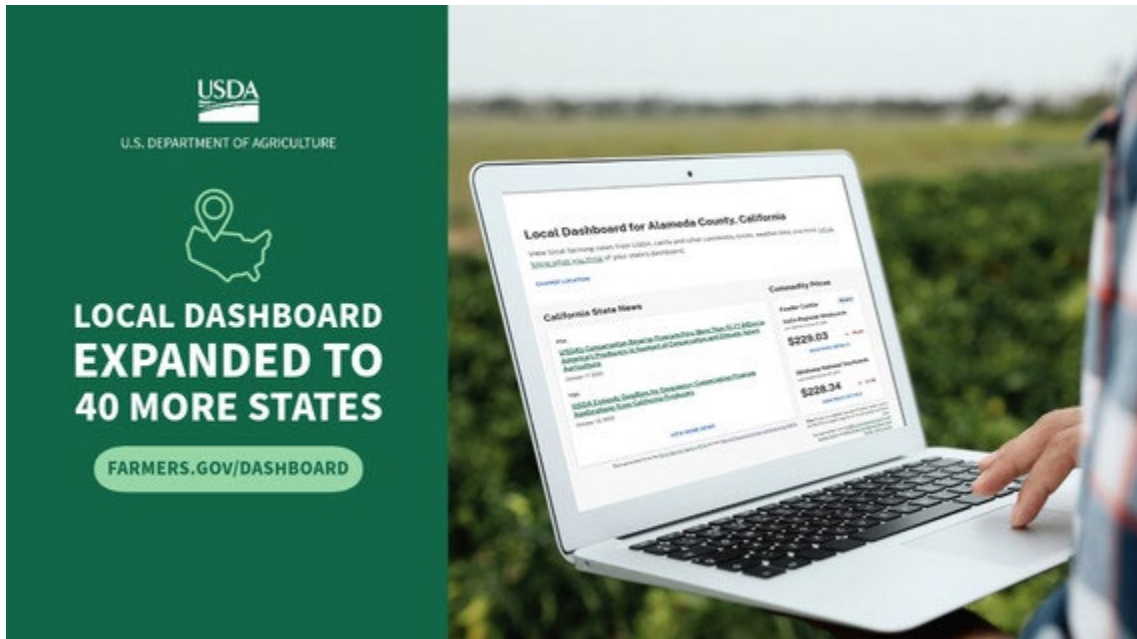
USDA

U.S. DEPARTMENT OF AGRICULTURE

LOCAL DASHBOARD EXPANDED TO 40 MORE STATES

FARMERS.GOV/DASHBOARD

Local Dashboard for Alameda County, California

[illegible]

CHANGE LOCATION

California State News

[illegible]

VIEW MORE NEWS

Commodity Prices

Feeder Cattle

$229.03

$228.34

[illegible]